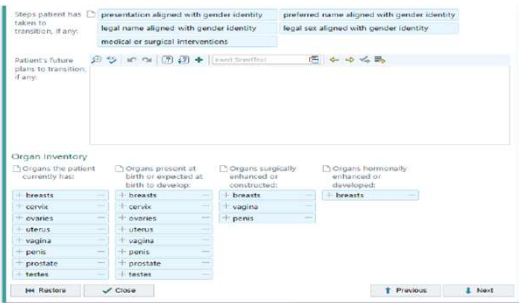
Steps patient has taken to transition, if any:

presentation aligned with gender identity
preferred name aligned with gender identity
legal name aligned with gender identity
legal sex aligned with gender identity
medical or surgical interventions

Patient's future plans to transition, if any:

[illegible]

Organ inventory

Organs the patient currently has:
+ breasts
+ cervix
+ ovaries
+ uterus
+ vagina
+ penis
+ prostate
+ testes

Organs present at birth or expected at birth to develop:
+ breasts
+ cervix
+ ovaries
+ uterus
+ vagina
+ penis
+ prostate
+ testes

Organs surgically enhanced or constructed:
+ breasts
+ vagina
+ penis

Organs hormonally enhanced or developed:
+ breasts

Restore
Close
Previous
Next